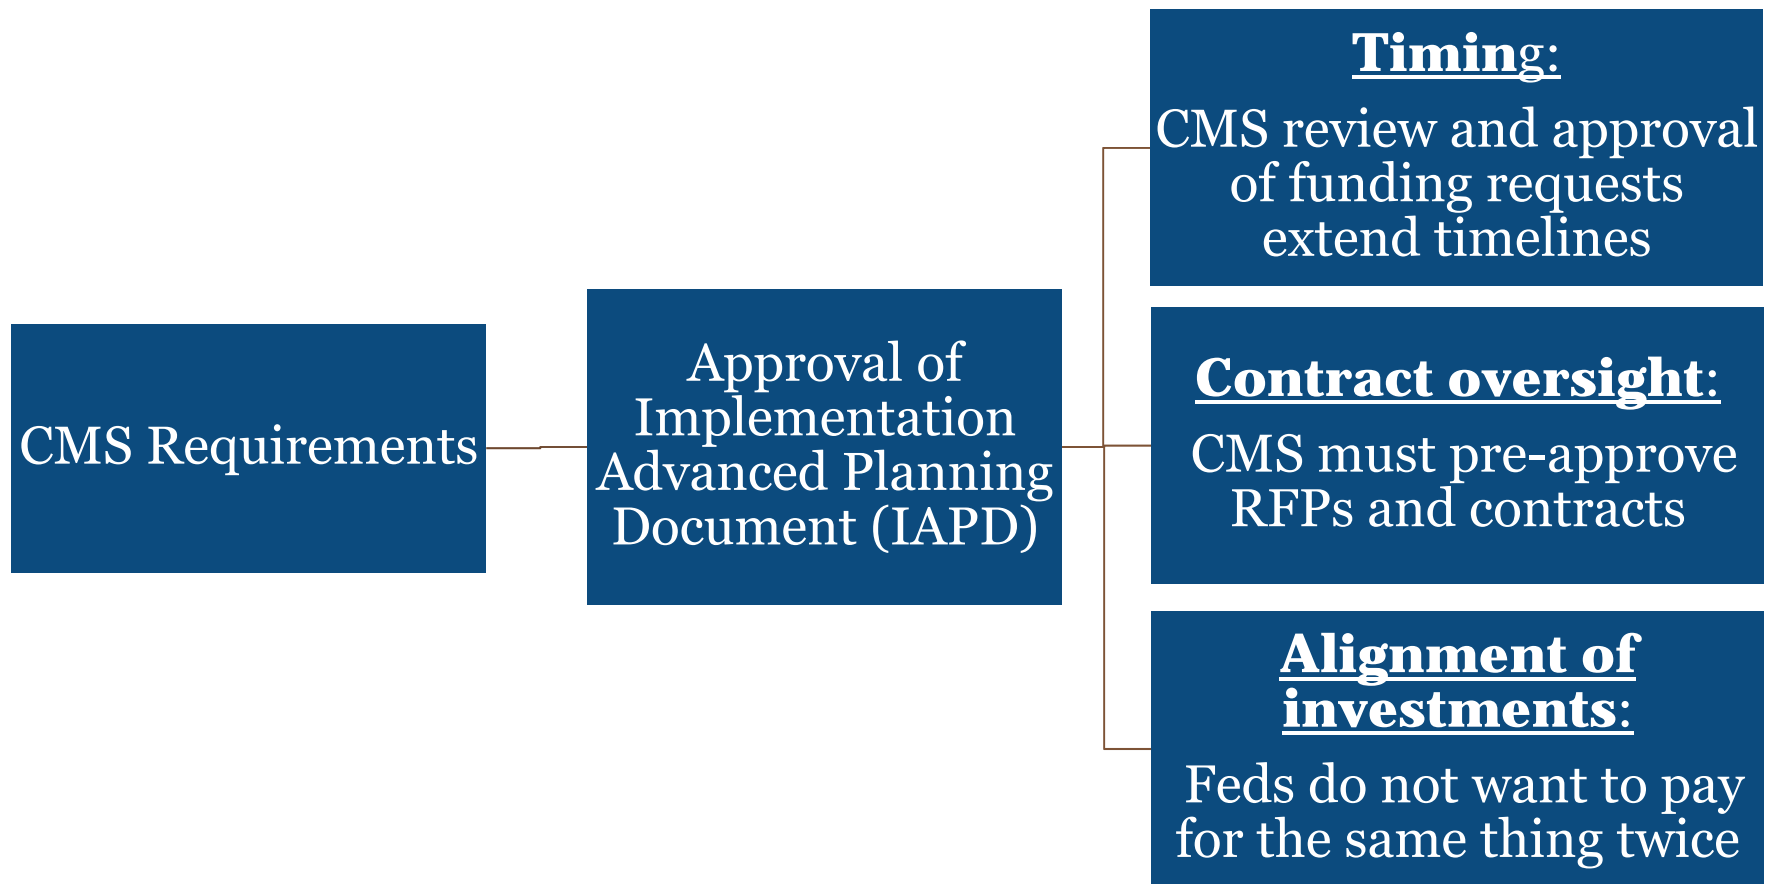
CMS Requirements

Approval of Implementation Advanced Planning Document (IAPD)

Timing:

CMS review and approval of funding requests extend timelines

Contract oversight:

CMS must pre-approve RFPs and contracts

Alignment of investments:

Feds do not want to pay for the same thing twice